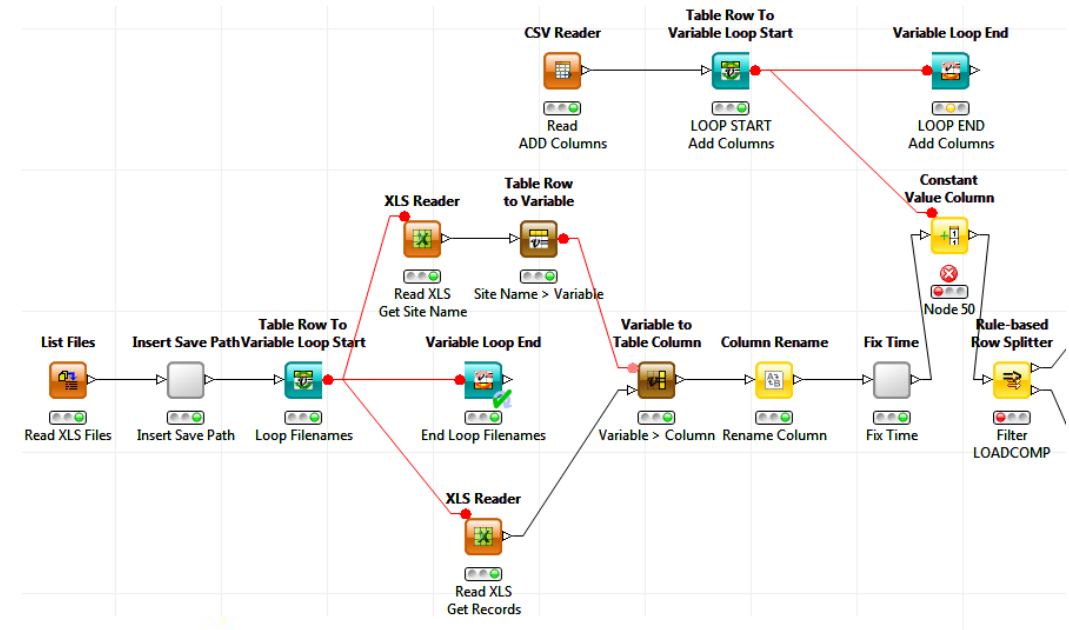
CSV Reader

Read
ADD Columns

Table Row To
Variable Loop Start

LOOP START
Add Columns

Variable Loop End

LOOP END
Add Columns

XLS Reader

Read XLS
Get Site Name

Table Row
to Variable

Site Name > Variable

Constant
Value Column

Node 50

List Files

Read XLS Files

Insert Save Path

Insert Save Path

Table Row To
Variable Loop Start

Loop Filenames

Variable Loop End

End Loop Filenames

Variable to
Table Column

Variable > Column

Column Rename

Rename Column

Fix Time

Fix Time

Rule-based
Row Splitter

Filter
LOADCOMP

XLS Reader

Read XLS
Get Records